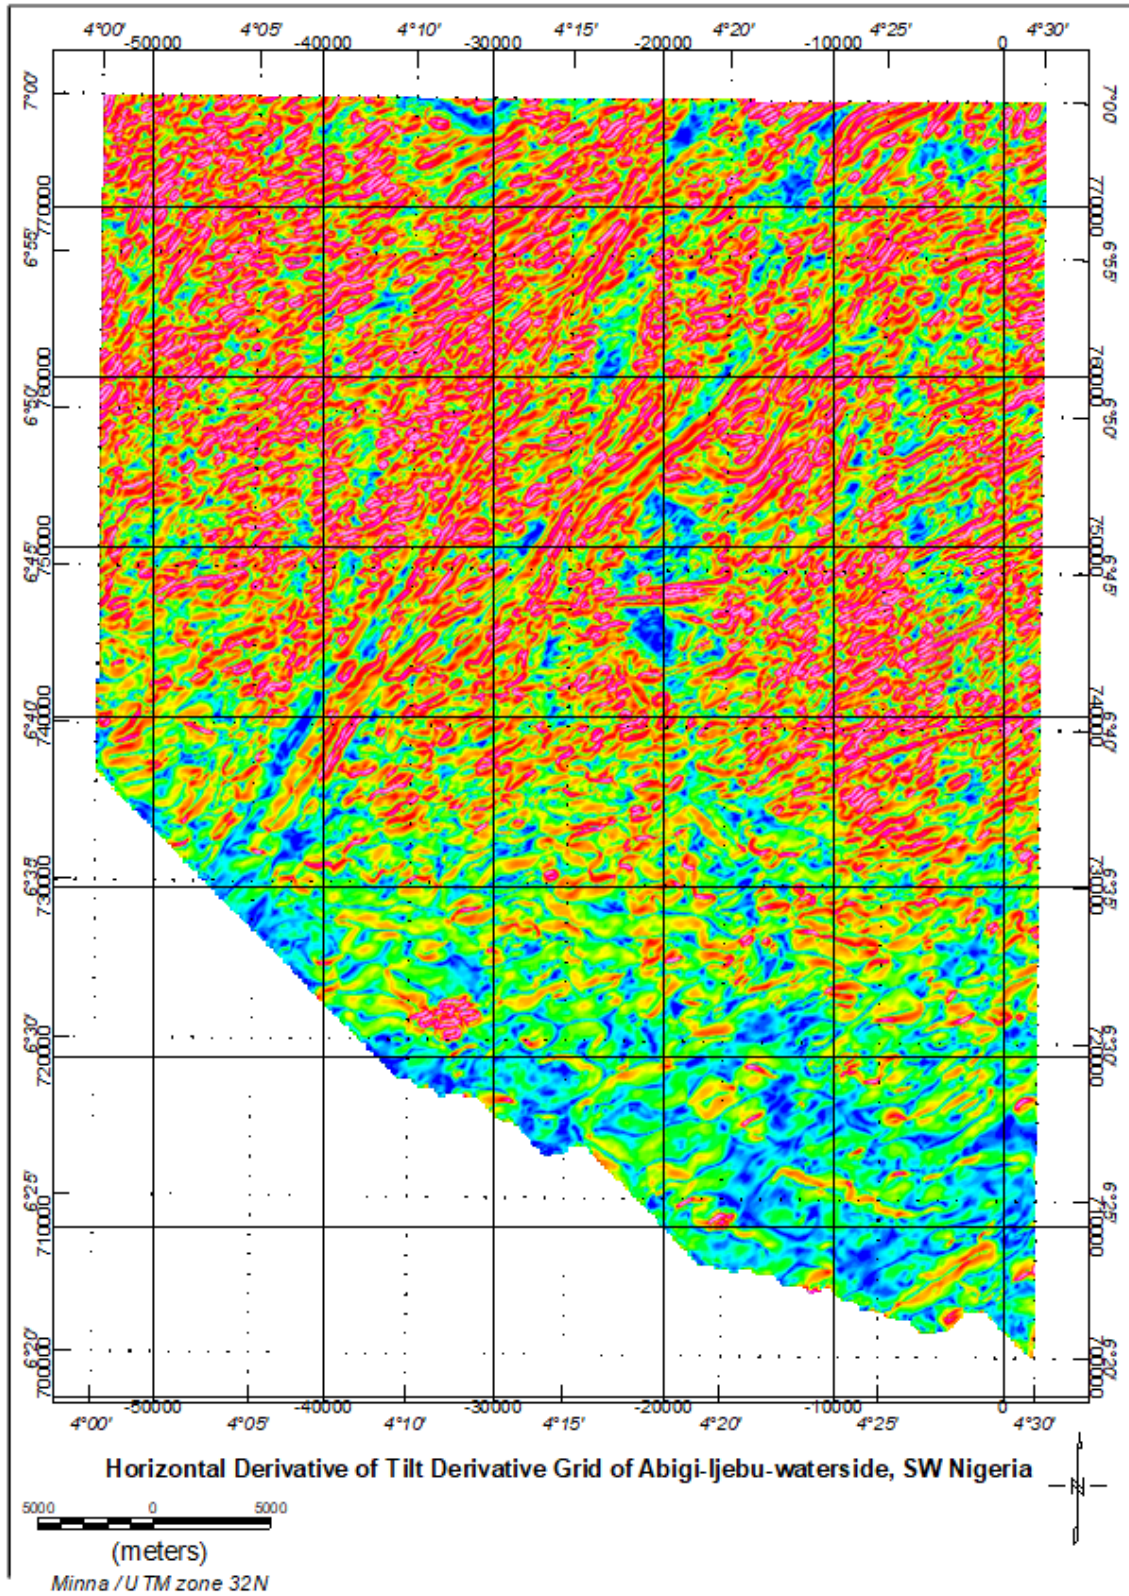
4°00' -50000 4°05' -40000 4°10' -30000 4°15' -20000 4°20' -10000 4°25' 0 4°30'

7°00' 770000 6°55' 760000 6°50' 750000 6°45' 740000 6°40' 730000 6°35' 720000 6°30' 6°25' 710000 6°20' 700000

7°00' 770000 6°55' 760000 6°50' 750000 6°45' 740000 6°40' 730000 6°35' 720000 6°30' 6°25' 710000 6°20' 700000

-50000 4°00' 4°05' -40000 4°10' -30000 4°15' -20000 4°20' -10000 4°25' 0 4°30'

Horizontal Derivative of Tilt Derivative Grid of Abigi-Ijebu-waterside, SW Nigeria

5000 0 5000

(meters)

Minna / UTM zone 32N